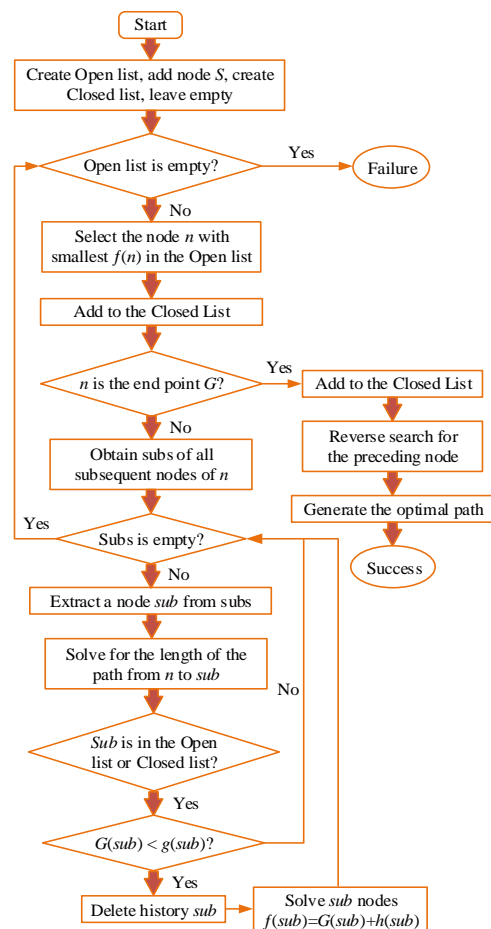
Start

Create Open list, add node *S*, create Closed list, leave empty

Open list is empty?

Yes

Failure

No

Select the node *n* with smallest *f*(*n*) in the Open list

Add to the Closed List

*n* is the end point *G*?

Yes

Add to the Closed List

Reverse search for the preceding node

Generate the optimal path

Success

No

Obtain subs of all subsequent nodes of *n*

Yes

Subs is empty?

No

Extract a node *sub* from subs

Solve for the length of the path from *n* to *sub*

No

*Sub* is in the Open list or Closed list?

Yes

*G*(*sub*) < *g*(*sub*)?

Yes

Delete history *sub*

Solve *sub* nodes $f(sub)=G(sub)+h(sub)$